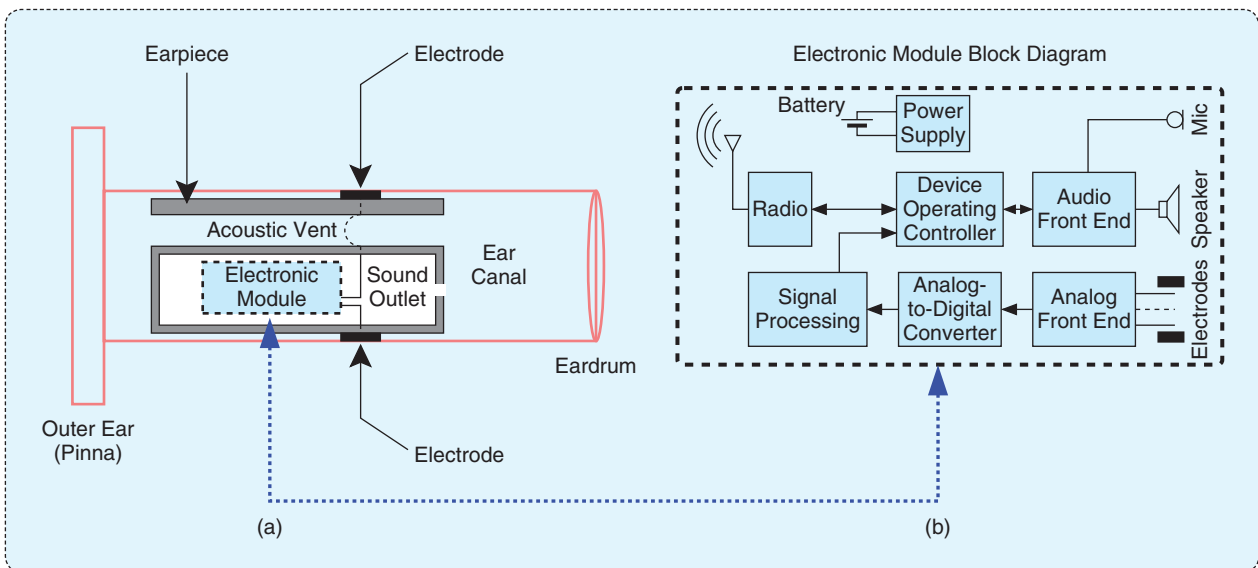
Earpiece

Electrode

Acoustic Vent

Electronic Module

Sound Outlet

Ear Canal

Eardrum

Electrode

Outer Ear (Pinna)

(a)

Electronic Module Block Diagram

Battery

Power Supply

Mic

Radio

Device Operating Controller

Audio Front End

Speaker

Signal Processing

Analog-to-Digital Converter

Analog Front End

Electrodes

(b)